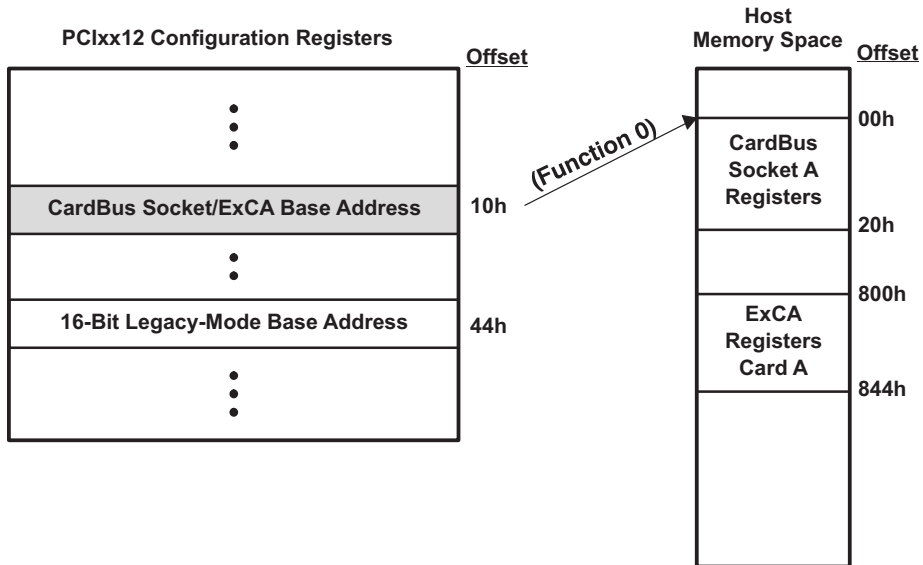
PCIxx12 Configuration Registers

Offset

CardBus Socket/ExCA Base Address

10h

16-Bit Legacy-Mode Base Address

44h

(Function 0)

Host Memory Space

Offset

00h

CardBus Socket A Registers

20h

800h

ExCA Registers Card A

844h